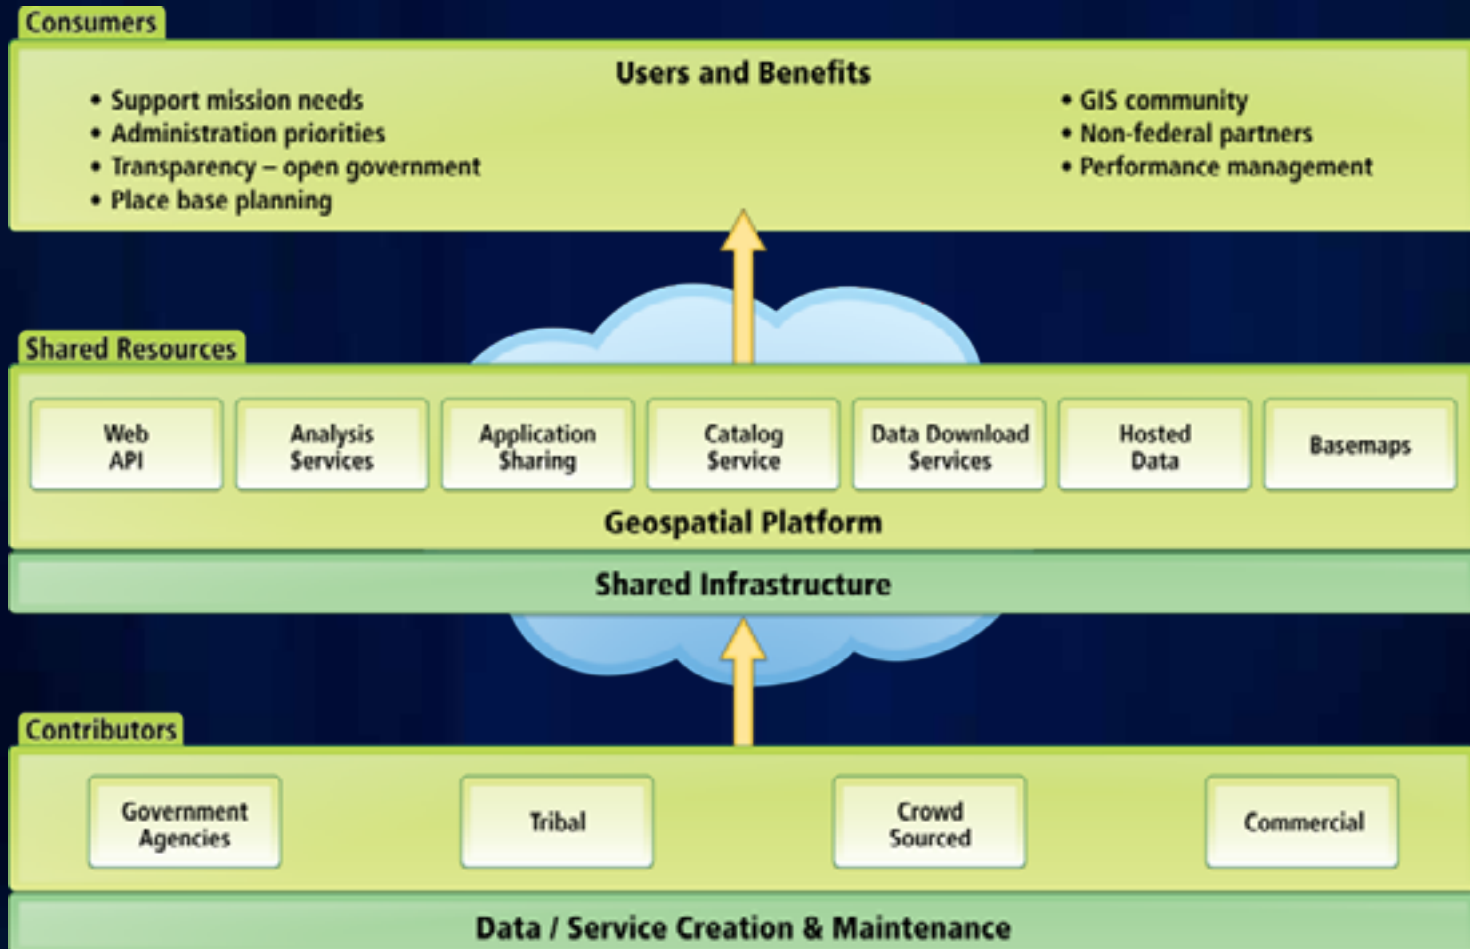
Consumers

Users and Benefits

• Support mission needs
• Administration priorities
• Transparency – open government
• Place base planning

• GIS community
• Non-federal partners
• Performance management

Shared Resources

Web API

Analysis Services

Application Sharing

Catalog Service

Data Download Services

Hosted Data

Basemaps

Geospatial Platform

Shared Infrastructure

Contributors

Government Agencies

Tribal

Crowd Sourced

Commercial

Data / Service Creation & Maintenance